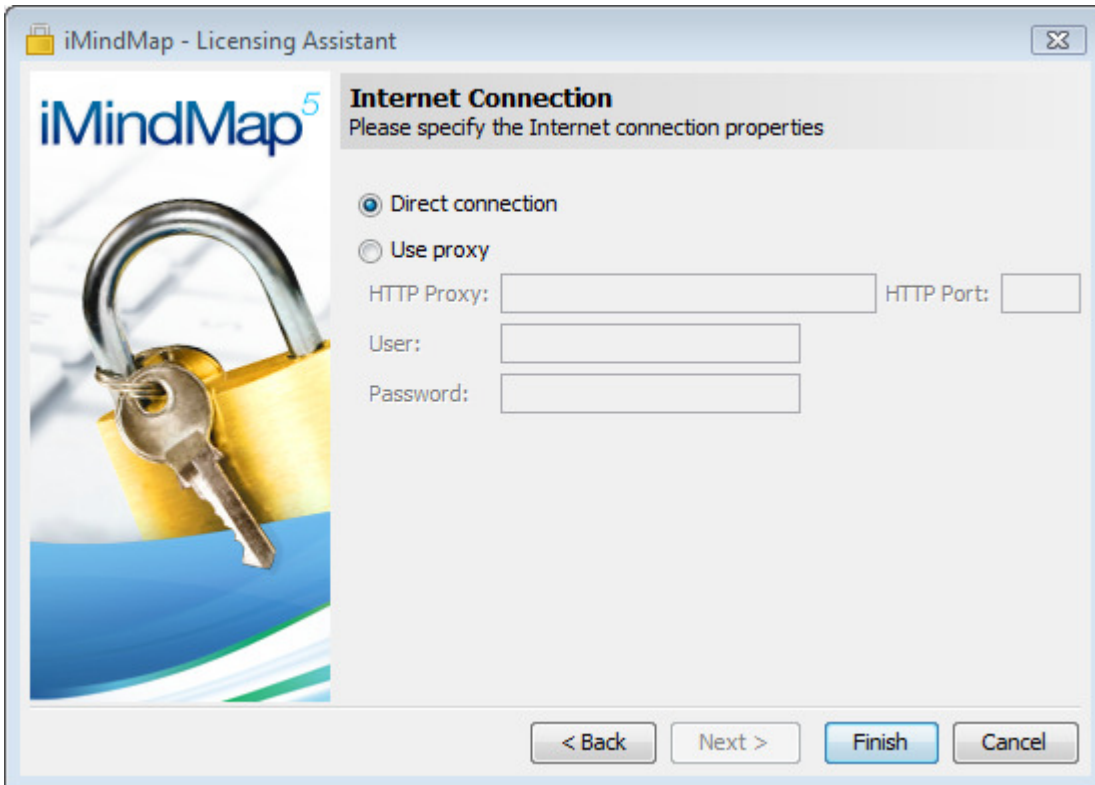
iMindMap - Licensing Assistant

iMindMap$^5$

**Internet Connection**
Please specify the Internet connection properties

Direct connection

Use proxy

HTTP Proxy:

HTTP Port:

User:

Password:

< Back

Next >

Finish

Cancel